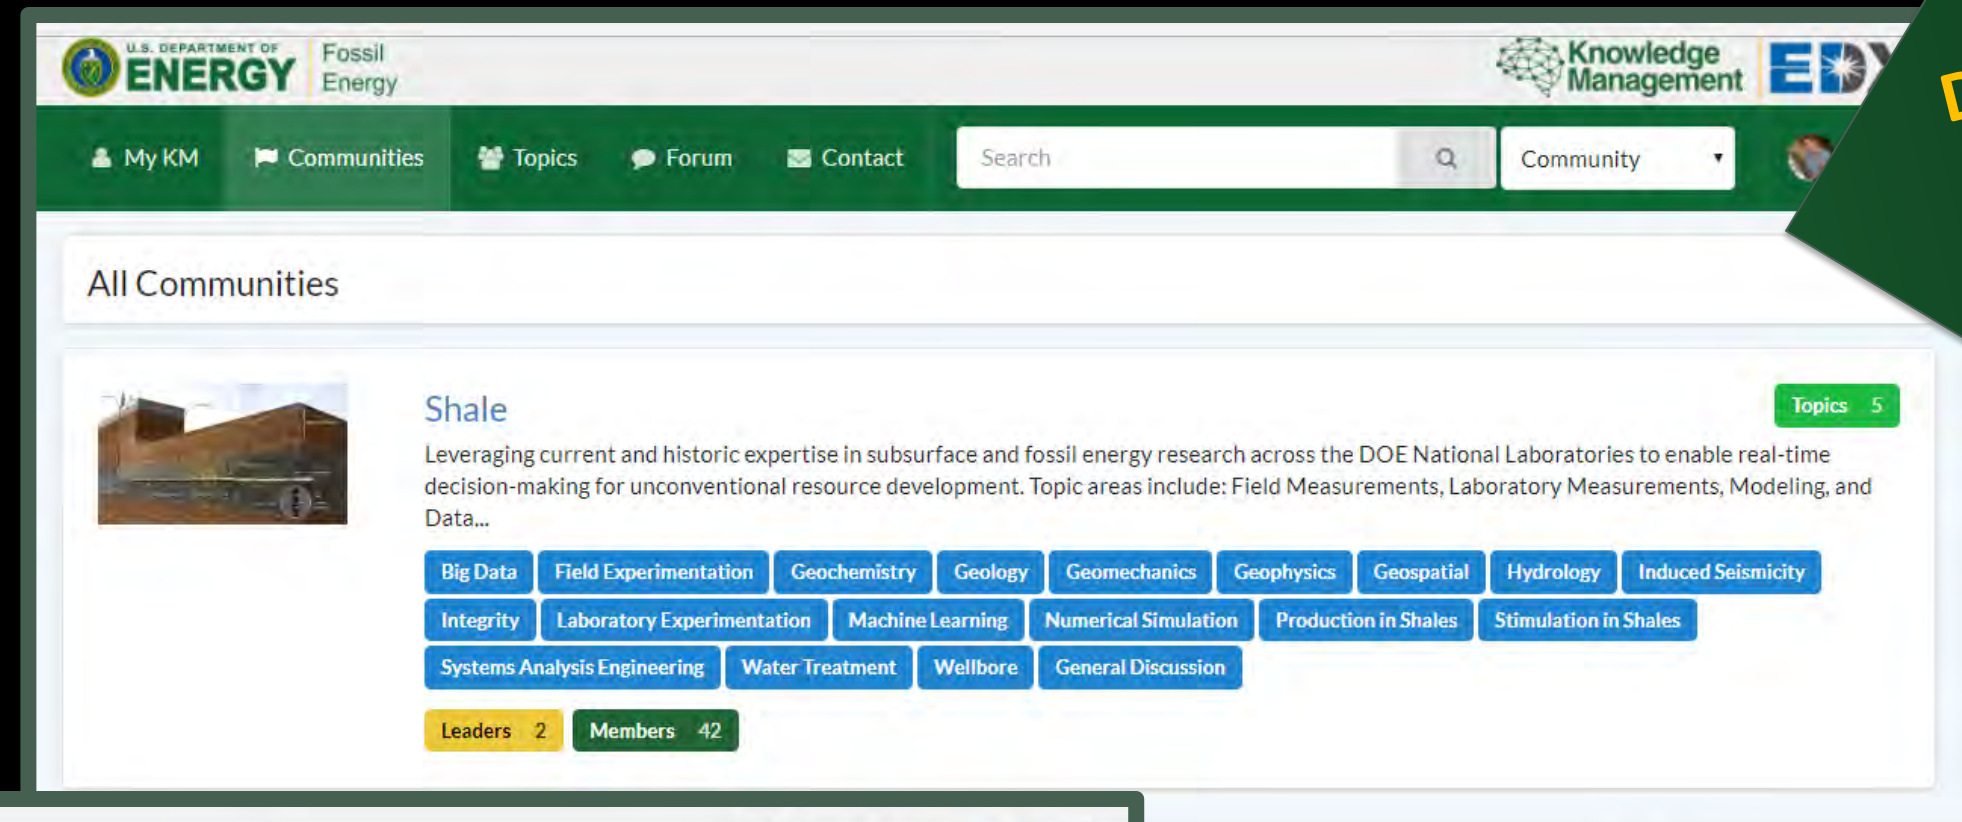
U.S. DEPARTMENT OF ENERGY Fossil Energy

Knowledge Management

EDX

My KM Communities Topics Forum Contact

Search

Community

All Communities

Shale

Topics 5

Leveraging current and historic expertise in subsurface and fossil energy research across the DOE National Laboratories to enable real-time decision-making for unconventional resource development. Topic areas include: Field Measurements, Laboratory Measurements, Modeling, and Data...

Big Data
Field Experimentation
Geochemistry
Geology
Geomechanics
Geophysics
Geospatial
Hydrology
Induced Seismicity
Integrity
Laboratory Experimentation
Machine Learning
Numerical Simulation
Production in Shales
Stimulation in Shales
Systems Analysis Engineering
Water Treatment
Wellbore
General Discussion

Leaders 2
Members 42